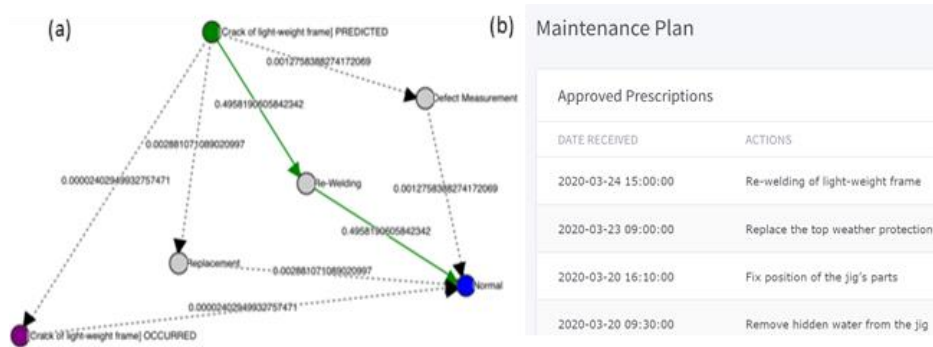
(a)

Crack of light-weight frame| PREDICTED

0.0012758388274172069

Defect Measurement

0.4958190605842342

0.002881071089020997

0.00002402949932757471

Re-Welding

0.0012758388274172069

0.4958190605842342

Replacement

0.002881071089020997

Normal

0.00002402949932757471

Crack of light-weight frame| OCCURRED

(b)

Maintenance Plan

Approved Prescriptions

| DATE RECEIVED | ACTIONS |
|---|---|
| 2020-03-24 15:00:00 | Re-welding of light-weight frame |
| 2020-03-23 09:00:00 | Replace the top weather protection |
| 2020-03-20 16:10:00 | Fix position of the jig's parts |
| 2020-03-20 09:30:00 | Remove hidden water from the jig |